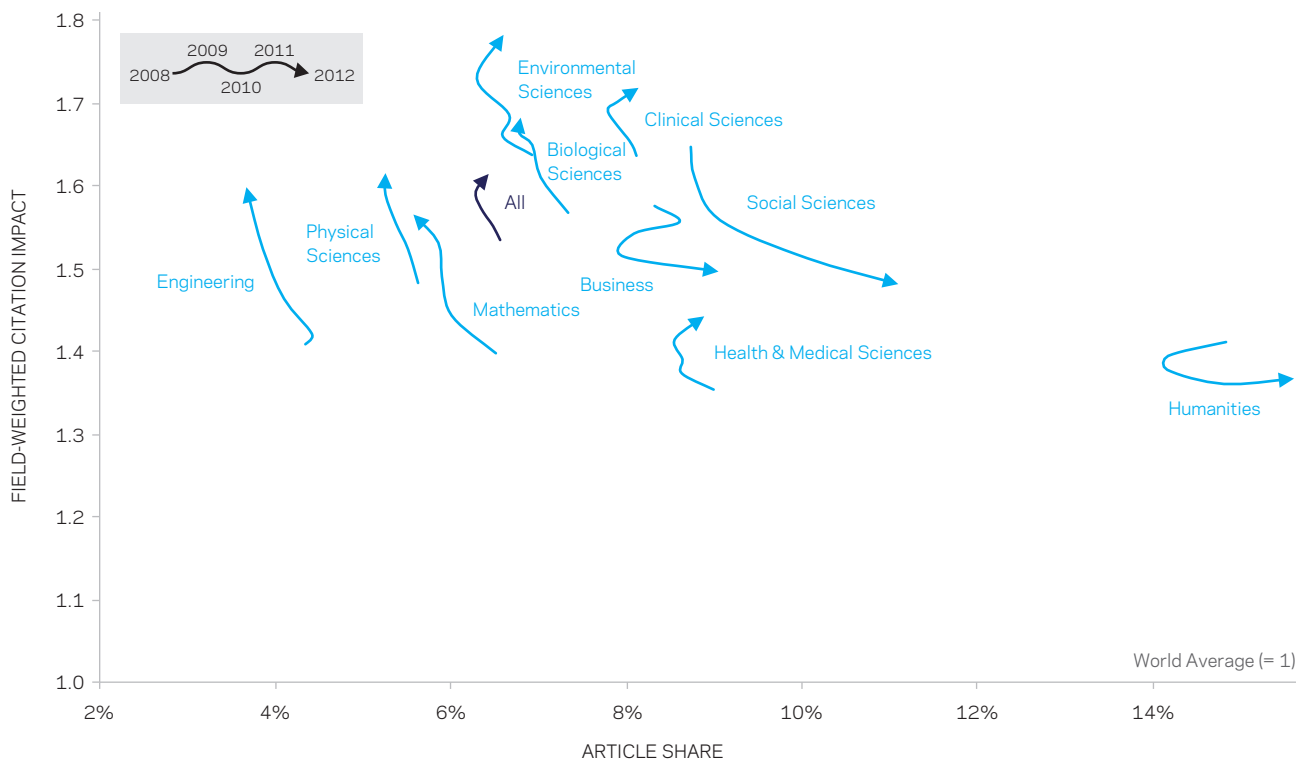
2009 2011
2008 2010 2012

1.8
1.7
1.6
1.5
1.4
1.3
1.2
1.1
1.0

FIELD-WEIGHTED CITATION IMPACT

Environmental Sciences
Clinical Sciences
Biological Sciences
All
Social Sciences
Physical Sciences
Engineering
Business
Mathematics
Health & Medical Sciences
Humanities

World Average (= 1)

2%
4%
6%
8%
10%
12%
14%

ARTICLE SHARE